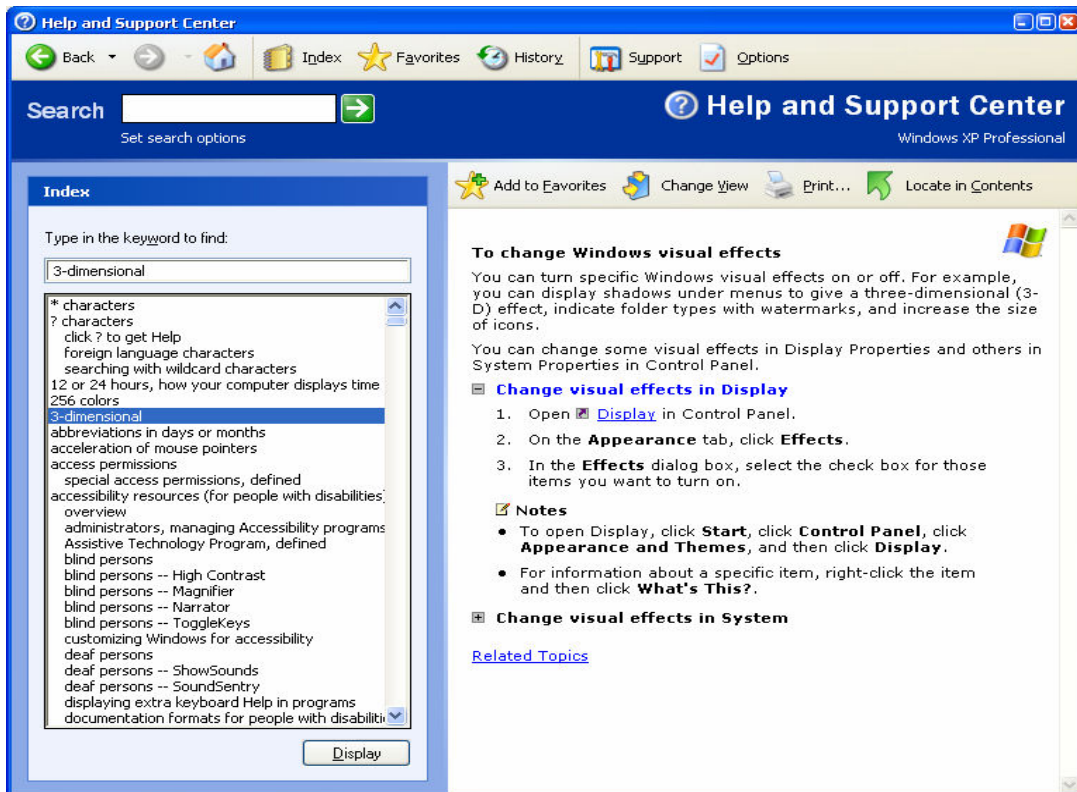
Help and Support Center

Back Index Favorites History Support Options

Search

Set search options

Help and Support Center
Windows XP Professional

Index

Type in the keyword to find:

3-dimensional

* characters
? characters
click ? to get Help
foreign language characters
searching with wildcard characters
12 or 24 hours, how your computer displays time
256 colors
3-dimensional
abbreviations in days or months
acceleration of mouse pointers
access permissions
special access permissions, defined
accessibility resources (for people with disabilities)
overview
administrators, managing Accessibility programs
Assistive Technology Program, defined
blind persons
blind persons -- High Contrast
blind persons -- Magnifier
blind persons -- Narrator
blind persons -- ToggleKeys
customizing Windows for accessibility
deaf persons
deaf persons -- ShowSounds
deaf persons -- SoundSentry
displaying extra keyboard Help in programs
documentation formats for people with disabiliti

Display

Add to Favorites Change View Print... Locate in Contents

To change Windows visual effects

You can turn specific Windows visual effects on or off. For example, you can display shadows under menus to give a three-dimensional (3-D) effect, indicate folder types with watermarks, and increase the size of icons.

You can change some visual effects in Display Properties and others in System Properties in Control Panel.

Change visual effects in Display

1. Open Display in Control Panel.
2. On the Appearance tab, click Effects.
3. In the Effects dialog box, select the check box for those items you want to turn on.

Notes

• To open Display, click Start, click Control Panel, click Appearance and Themes, and then click Display.
• For information about a specific item, right-click the item and then click What's This?.

Change visual effects in System

Related Topics